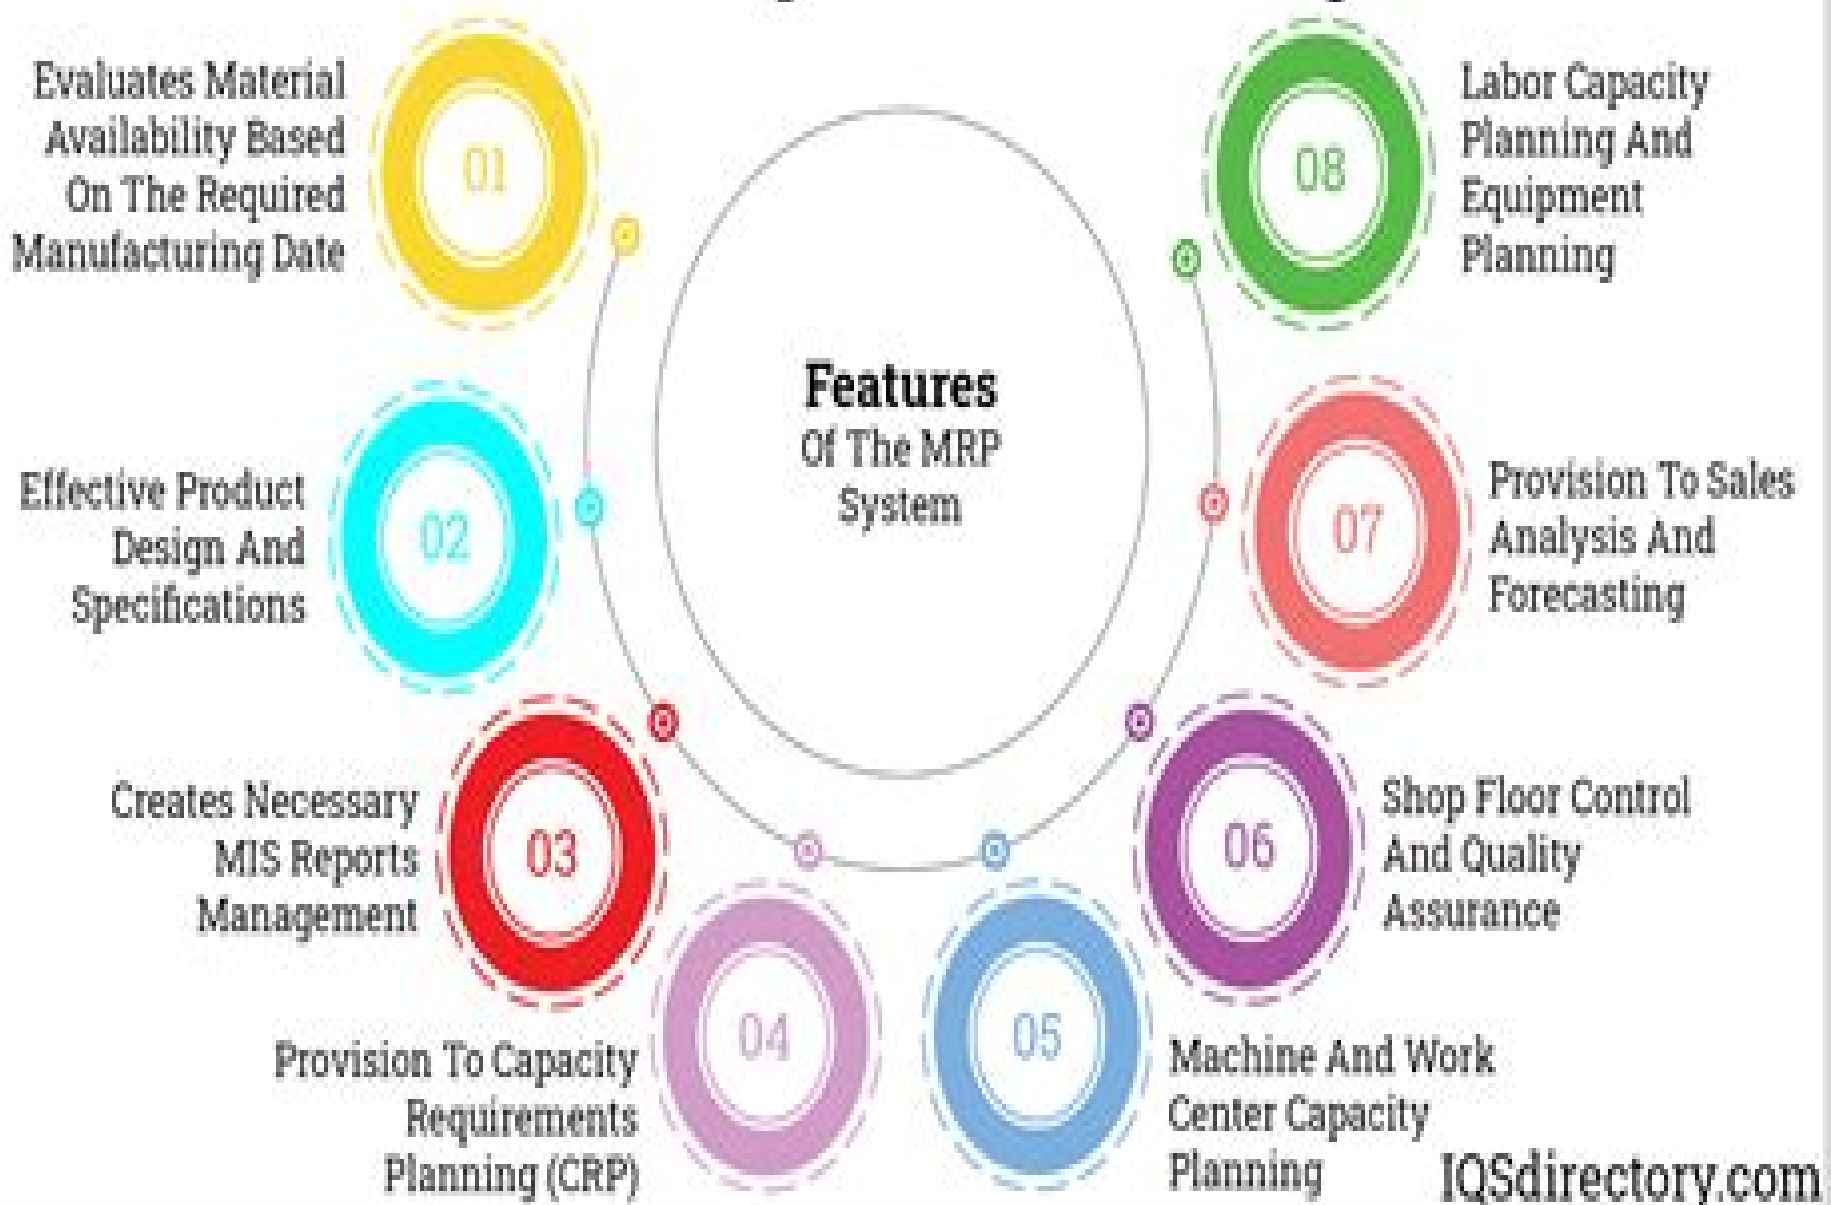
Features Of The MRP System

01 Evaluates Material Availability Based On The Required Manufacturing Date

02 Effective Product Design And Specifications

03 Creates Necessary MIS Reports Management

04 Provision To Capacity Requirements Planning (CRP)

05 Machine And Work Center Capacity Planning

06 Shop Floor Control And Quality Assurance

07 Provision To Sales Analysis And Forecasting

08 Labor Capacity Planning And Equipment Planning

IQSdirectory.com